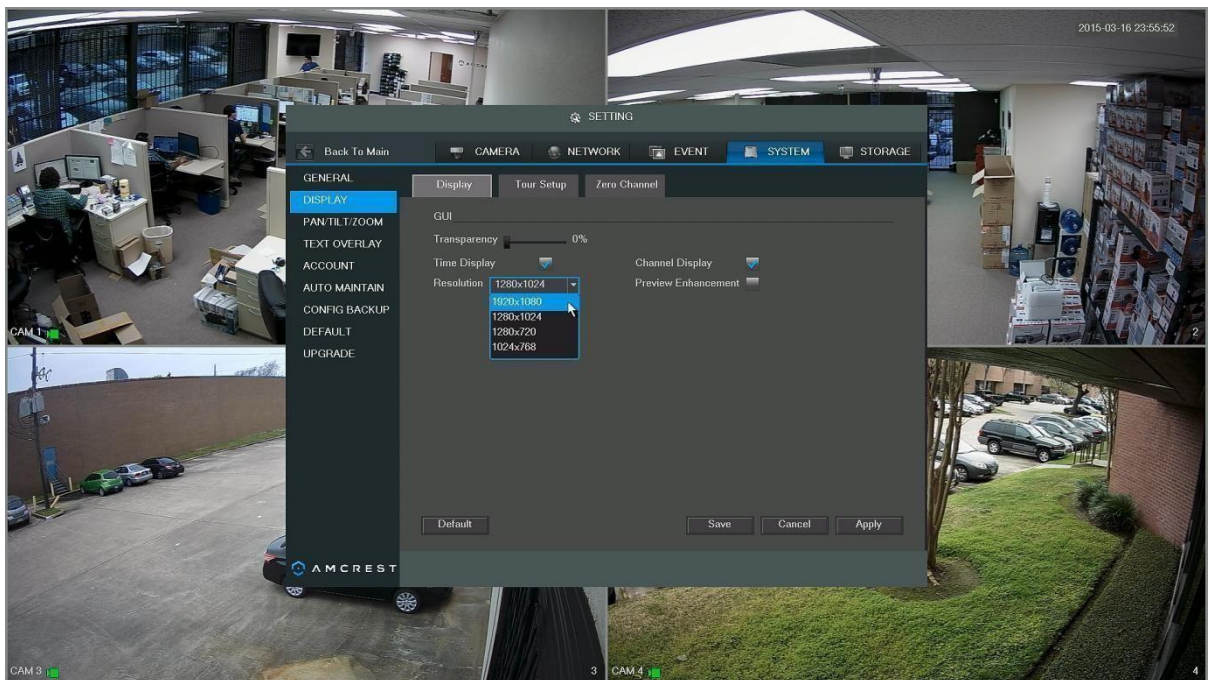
2015-03-16 23:55:52

SETTING

Back To Main

CAMERA

NETWORK

EVENT

SYSTEM

STORAGE

GENERAL
DISPLAY
PAN/TILT/ZOOM
TEXT OVERLAY
ACCOUNT
AUTO MAINTAIN
CONFIG BACKUP
DEFAULT
UPGRADE

Display

Tour Setup

Zero Channel

GUI

Transparency 0%

Time Display

Channel Display

Resolution 1280x1024

Preview Enhancement

1920x1080
1280x1024
1280x720
1024x768

Default

Save

Cancel

Apply

AMCREST

CAM 1

2

CAM 3

3

CAM 4

4